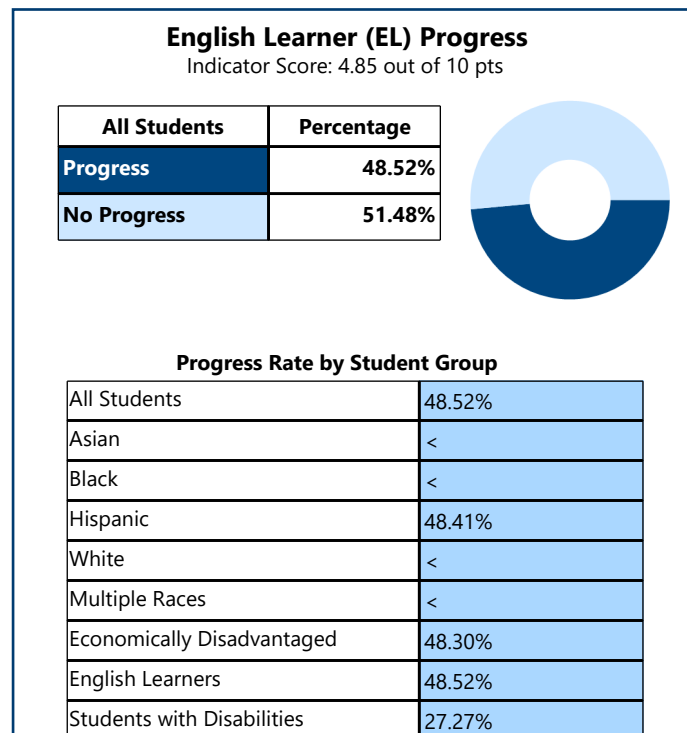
English Learner (EL) Progress
Indicator Score: 4.85 out of 10 pts

| All Students | Percentage |
|---|---|
| Progress | 48.52% |
| No Progress | 51.48% |

Progress Rate by Student Group

| All Students | 48.52% |
|---|---|
| Asian | < |
| Black | < |
| Hispanic | 48.41% |
| White | < |
| Multiple Races | < |
| Economically Disadvantaged | 48.30% |
| English Learners | 48.52% |
| Students with Disabilities | 27.27% |